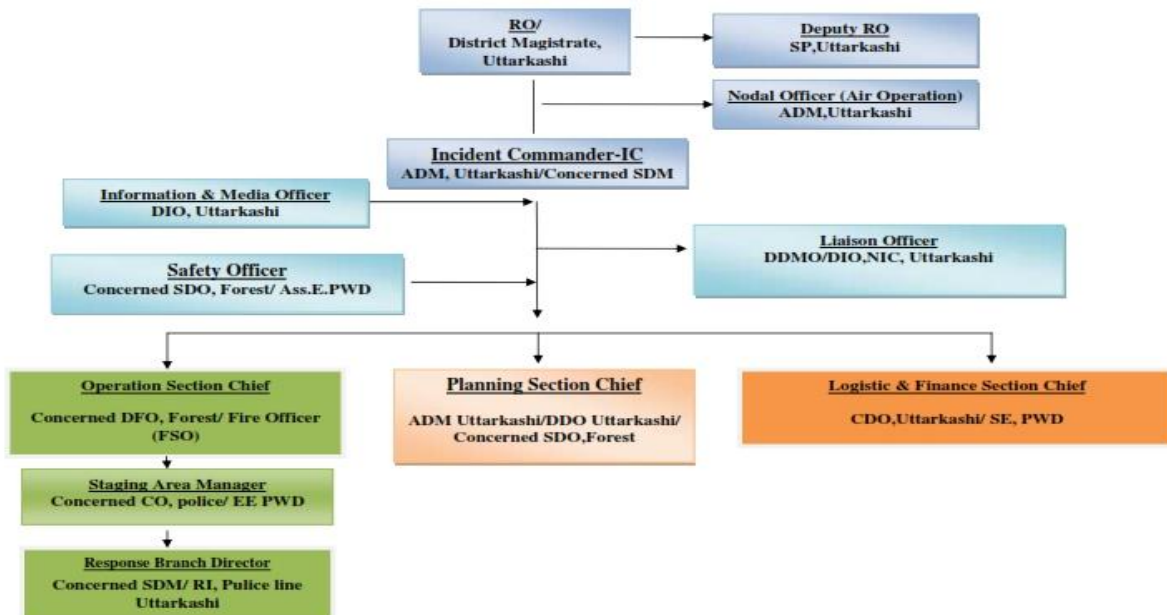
RO/
District Magistrate, Uttarkashi

Deputy RO
SP,Uttarkashi

Nodal Officer (Air Operation)
ADM,Uttarkashi

Incident Commander-IC
ADM, Uttarkashi/Concerned SDM

Information & Media Officer
DIO, Uttarkashi

Liaison Officer
DDMO/DIO,NIC, Uttarkashi

Safety Officer
Concerned SDO, Forest/ Ass.E.PWD

Operation Section Chief
Concerned DFO, Forest/ Fire Officer (FSO)

Planning Section Chief
ADM Uttarkashi/DDO Uttarkashi/ Concerned SDO,Forest

Logistic & Finance Section Chief
CDO,Uttarkashi/ SE, PWD

Staging Area Manager
Concerned CO, police/ EE PWD

Response Branch Director
Concerned SDM/ RI, Pulice line Uttarkashi